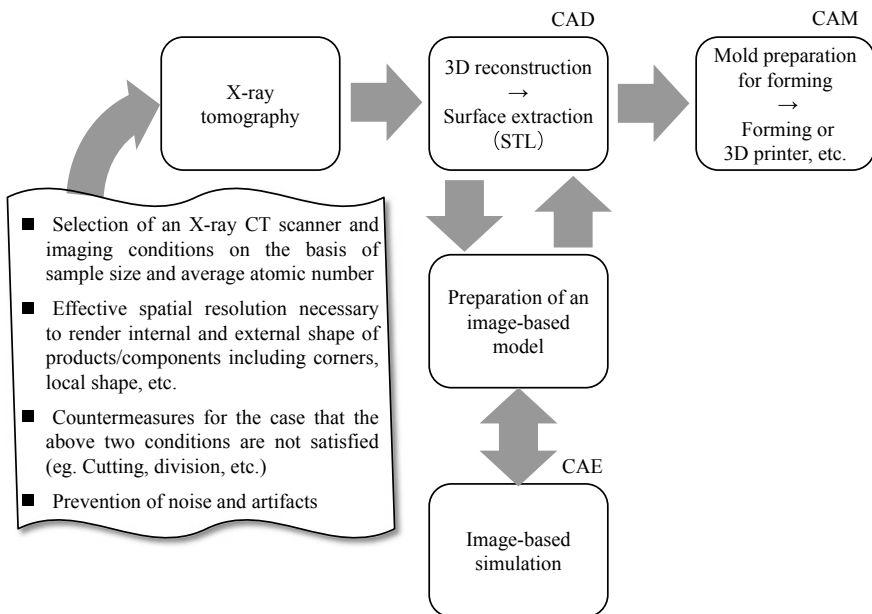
X-ray tomography

CAD

3D reconstruction
→
Surface extraction
(STL)

CAM

Mold preparation for forming
→
Forming or 3D printer, etc.

■ Selection of an X-ray CT scanner and imaging conditions on the basis of sample size and average atomic number

■ Effective spatial resolution necessary to render internal and external shape of products/components including corners, local shape, etc.

■ Countermeasures for the case that the above two conditions are not satisfied (eg. Cutting, division, etc.)

■ Prevention of noise and artifacts

Preparation of an image-based model

CAE

Image-based simulation